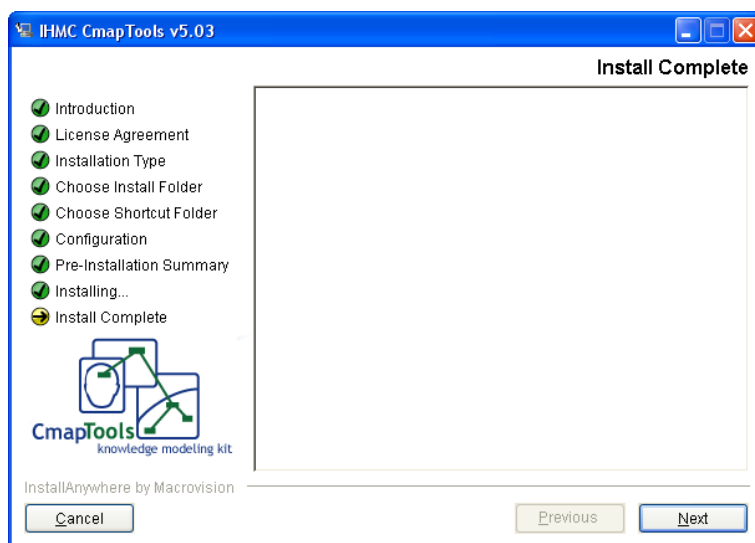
IHMC CmapTools v5.03

Install Complete

Introduction
License Agreement
Installation Type
Choose Install Folder
Choose Shortcut Folder
Configuration
Pre-Installation Summary
Installing...
Install Complete

CmapTools
knowledge modeling kit

InstallAnywhere by Macrovision

Cancel

Previous

Next